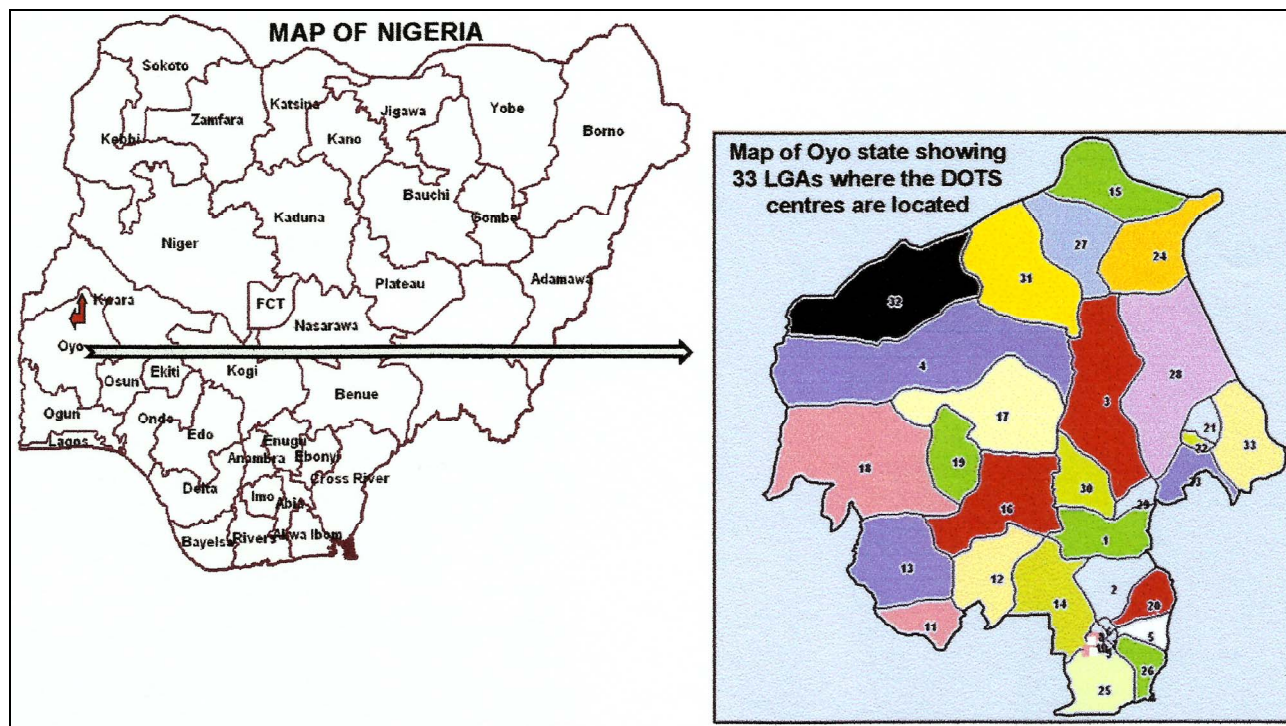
MAP OF NIGERIA

Sokoto
Zamfara
Katsina
Jigawa
Yobe
Borno
Kebbi
Kano
Bauchi
Gombe
Kaduna
Niger
Plateau
Adamawa
Kwara
FCT
Nasarawa
Oyo
Osun
Ekiti
Kogi
Benue
Ogun
Ondo
Lagos
Edo
Enugu
Anambra
Ebonyi
Cross River
Delta
Imo
Abia
Akwa Ibom
Bayelsa
Rivers

Map of Oyo state showing 33 LGAs where the DOTS centres are located

15
27
24
31
32
4
3
28
17
21
22
33
18
19
16
30
23
29
1
13
12
14
2
20
11
10
5
9
26
25